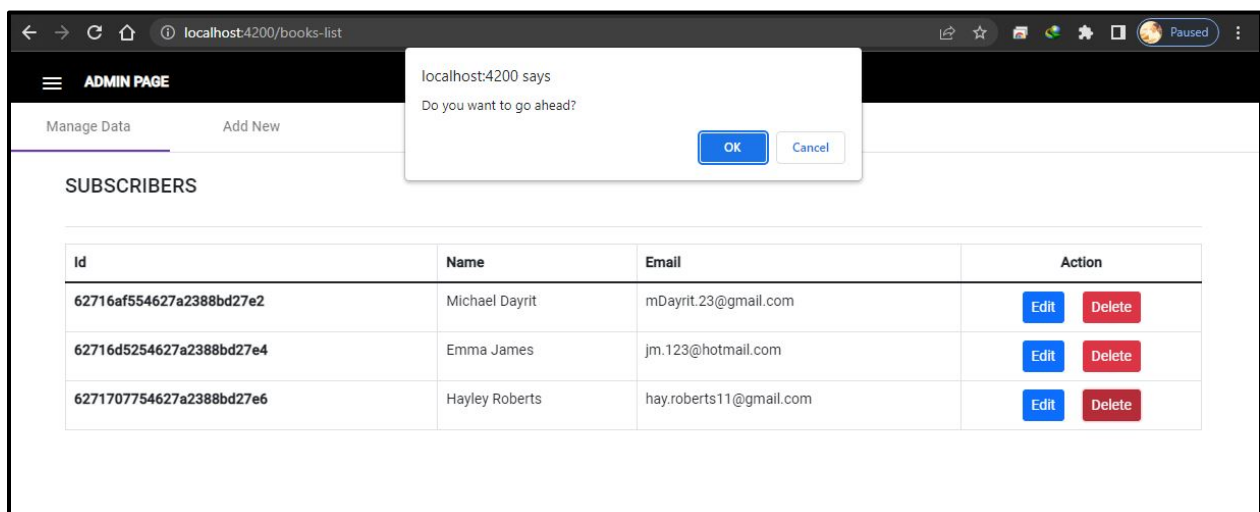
localhost:4200/books-list

Paused

ADMIN PAGE

Manage Data Add New

localhost:4200 says

Do you want to go ahead?

OK Cancel

SUBSCRIBERS

| Id | Name | Email | Action |
|---|---|---|---|
| 62716af554627a2388bd27e2 | Michael Dayrit | mDayrit.23@gmail.com | Edit Delete |
| 62716d5254627a2388bd27e4 | Emma James | jm.123@hotmail.com | Edit Delete |
| 6271707754627a2388bd27e6 | Hayley Roberts | hay.roberts11@gmail.com | Edit Delete |